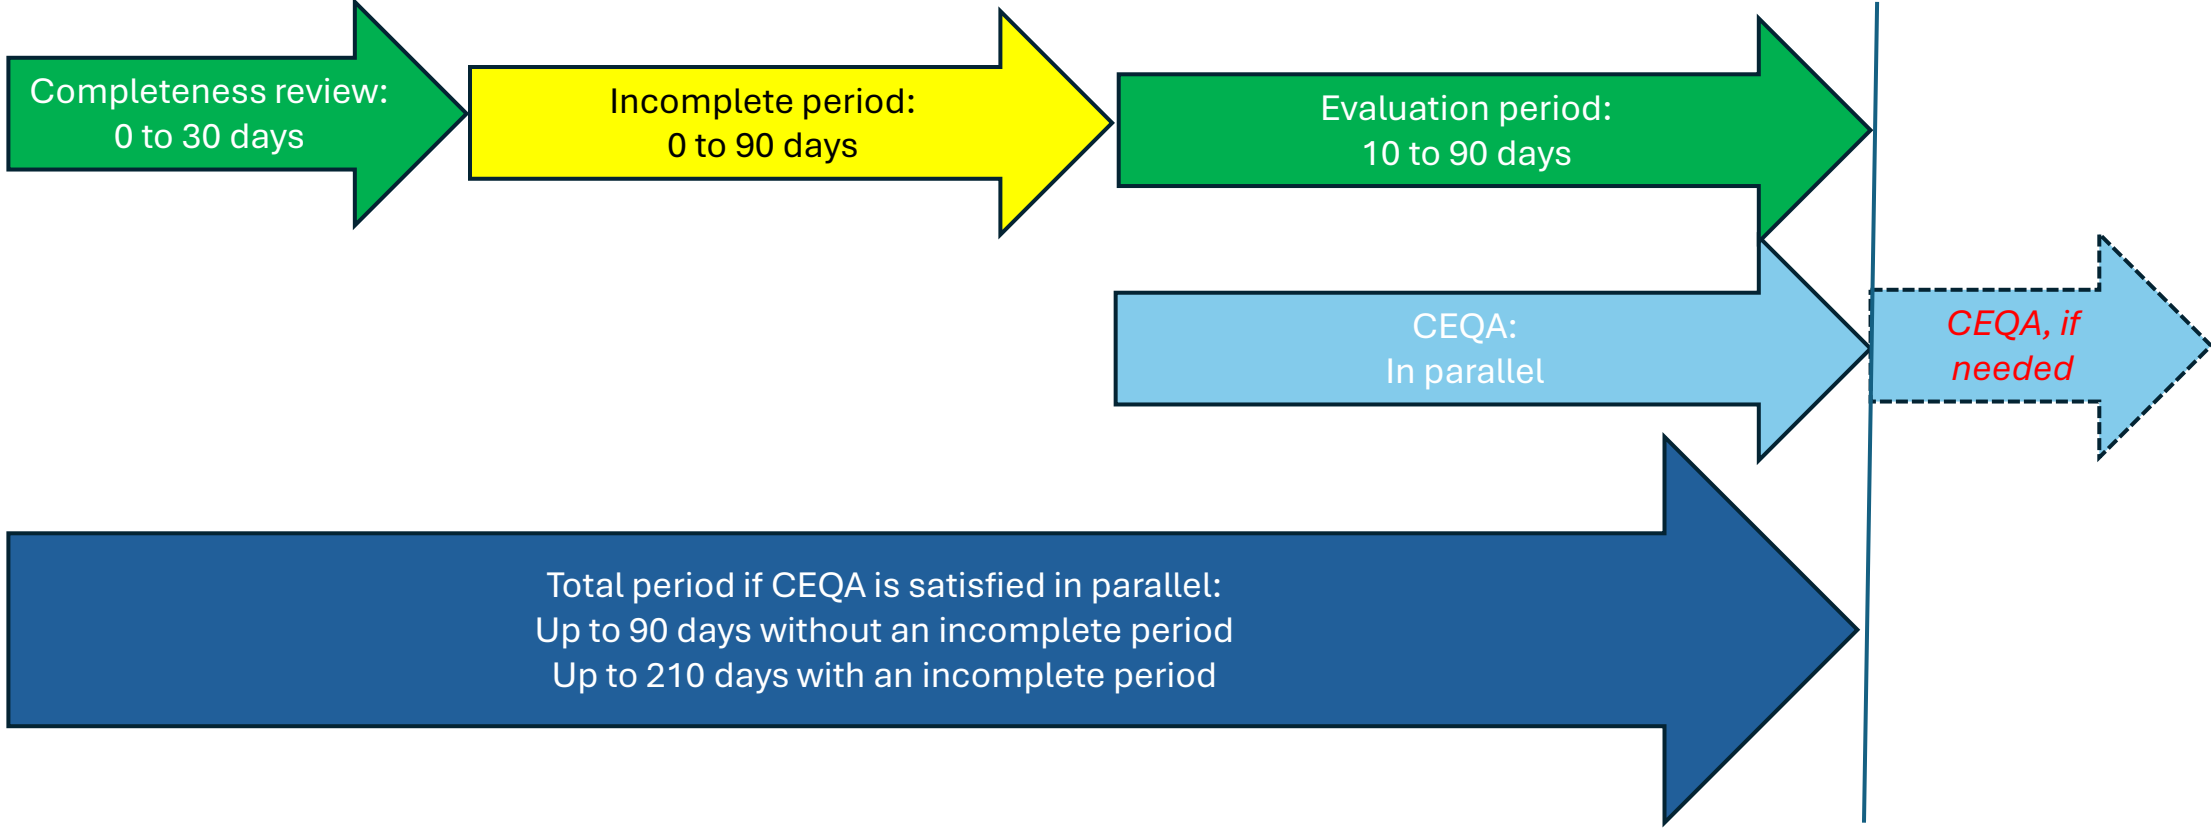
Completeness review:
0 to 30 days

Incomplete period:
0 to 90 days

Evaluation period:
10 to 90 days

CEQA:
In parallel

CEQA, if needed

Total period if CEQA is satisfied in parallel:
Up to 90 days without an incomplete period
Up to 210 days with an incomplete period